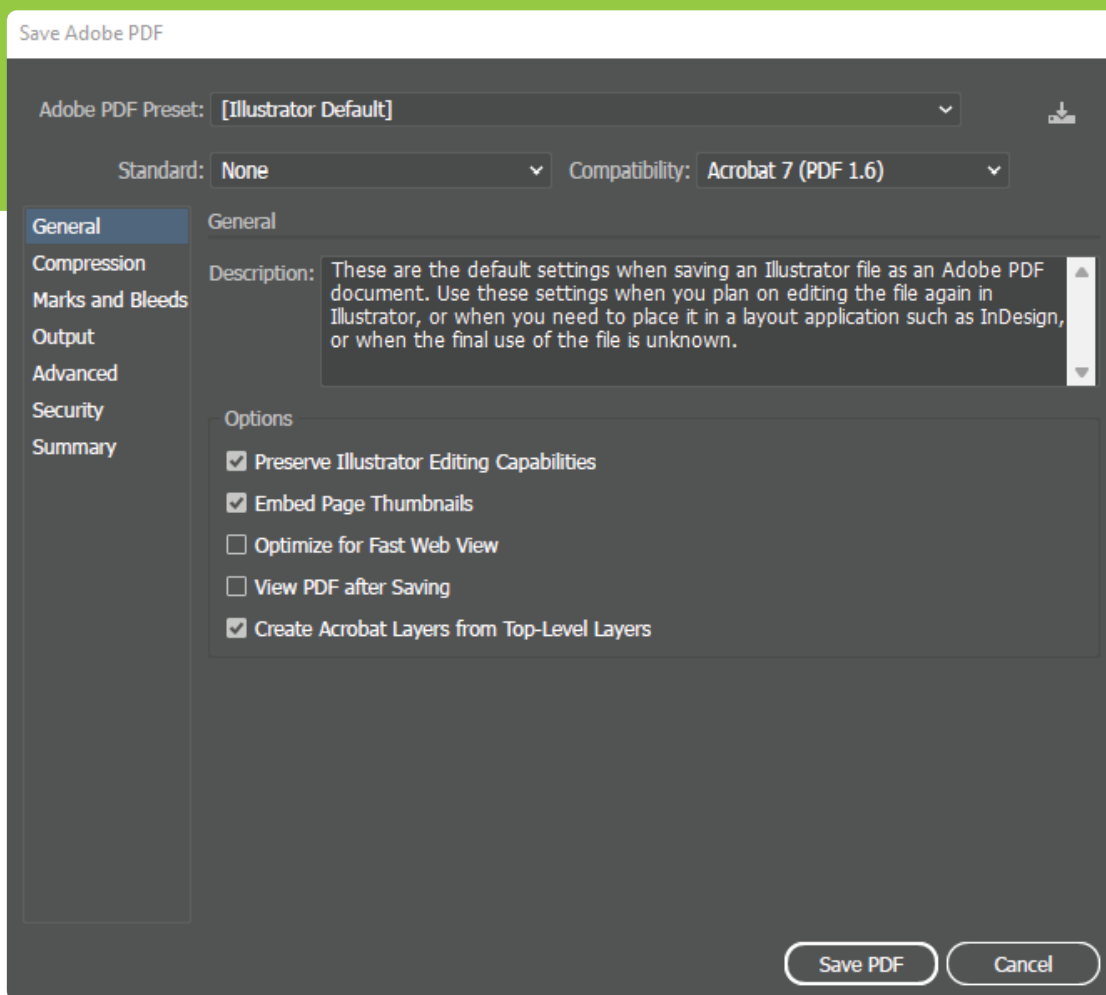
Save Adobe PDF

Adobe PDF Preset: [Illustrator Default]

Standard: None

Compatibility: Acrobat 7 (PDF 1.6)

General
Compression
Marks and Bleeds
Output
Advanced
Security
Summary

General

Description: These are the default settings when saving an Illustrator file as an Adobe PDF document. Use these settings when you plan on editing the file again in Illustrator, or when you need to place it in a layout application such as InDesign, or when the final use of the file is unknown.

Options

Preserve Illustrator Editing Capabilities

Embed Page Thumbnails

Optimize for Fast Web View

View PDF after Saving

Create Acrobat Layers from Top-Level Layers

Save PDF

Cancel